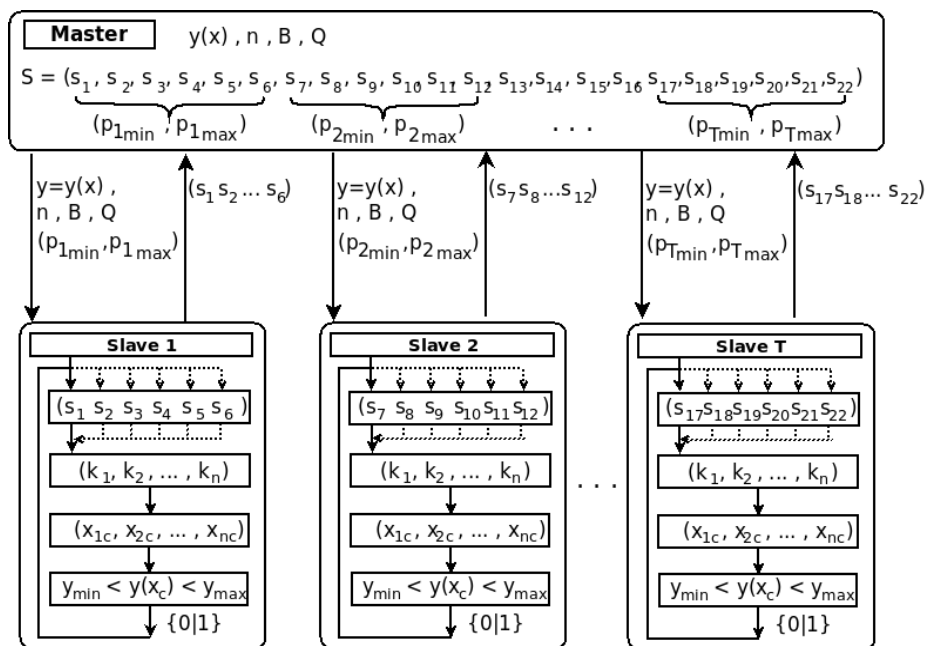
Master $y(x)$ , $n$ , $B$ , $Q$

$S = (s_1, s_2, s_3, s_4, s_5, s_6, s_7, s_8, s_9, s_{10} s_{11} s_{12} s_{13}, s_{14}, s_{15}, s_{16} s_{17}, s_{18}, s_{19}, s_{20}, s_{21}, s_{22})$

$(p_{1_{min}}, p_{1_{max}})$ $(p_{2_{min}}, p_{2_{max}})$ . . . $(p_{T_{min}}, p_{T_{max}})$

$y=y(x)$ , $n$ , $B$ , $Q$ $(p_{1_{min}}, p_{1_{max}})$

$(s_1 s_2 \ldots s_6)$

$y=y(x)$ , $n$ , $B$ , $Q$ $(p_{2_{min}}, p_{2_{max}})$

$(s_7 s_8 \ldots s_{12})$

$y=y(x)$ , $n$ , $B$ , $Q$ $(p_{T_{min}}, p_{T_{max}})$

$(s_{17} s_{18} \ldots s_{22})$

Slave 1

$(s_1\ s_2\ s_3\ s_4\ s_5\ s_6)$

$(k_1, k_2, \ldots, k_n)$

$(x_{1c}, x_{2c}, \ldots, x_{nc})$

$y_{min} < y(x_c) < y_{max}$

$\{0|1\}$

Slave 2

$(s_7\ s_8\ s_9\ s_{10} s_{11} s_{12})$

$(k_1, k_2, \ldots, k_n)$

$(x_{1c}, x_{2c}, \ldots, x_{nc})$

$y_{min} < y(x_c) < y_{max}$

$\{0|1\}$

. . .

Slave T

$(s_{17} s_{18} s_{19} s_{20} s_{21} s_{22})$

$(k_1, k_2, \ldots, k_n)$

$(x_{1c}, x_{2c}, \ldots, x_{nc})$

$y_{min} < y(x_c) < y_{max}$

$\{0|1\}$